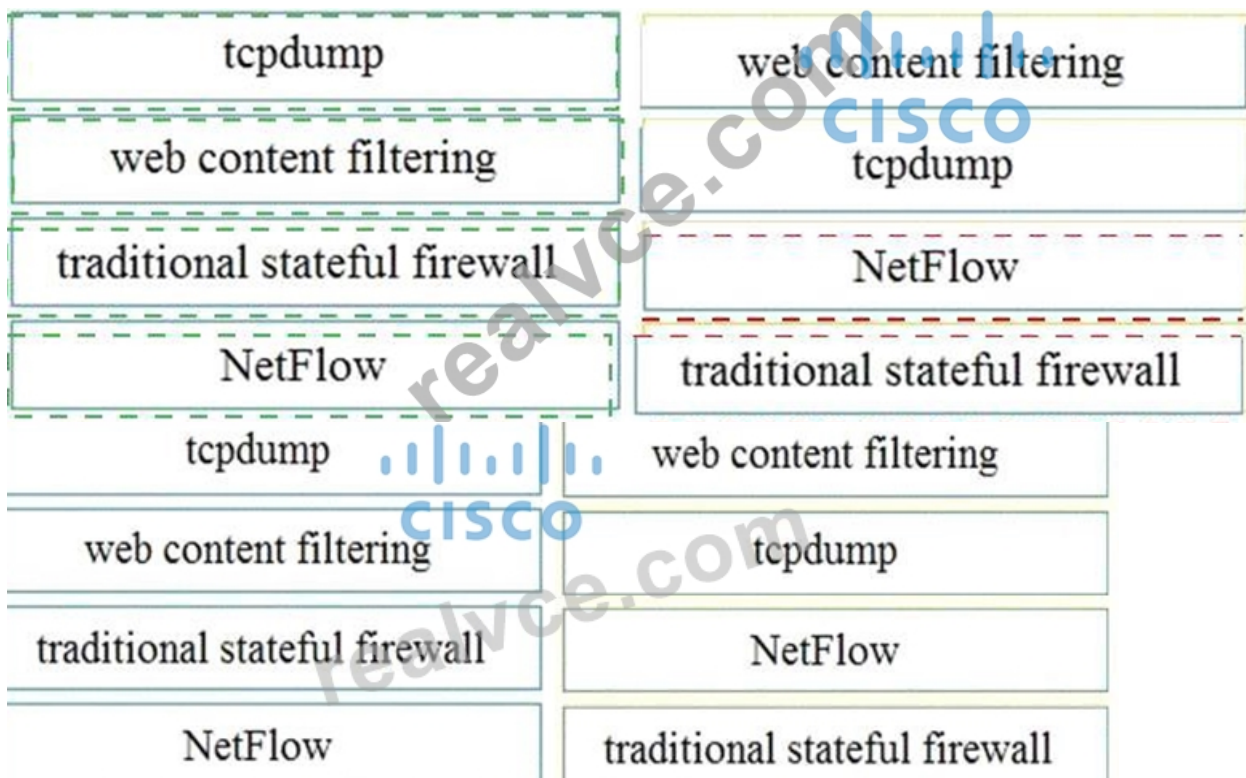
tcpdump
web content filtering
traditional stateful firewall
NetFlow

web content filtering
tcpdump
NetFlow
traditional stateful firewall

tcpdump
web content filtering
traditional stateful firewall
NetFlow

web content filtering
tcpdump
NetFlow
traditional stateful firewall

cisco
realvce.com
cisco
realvce.com